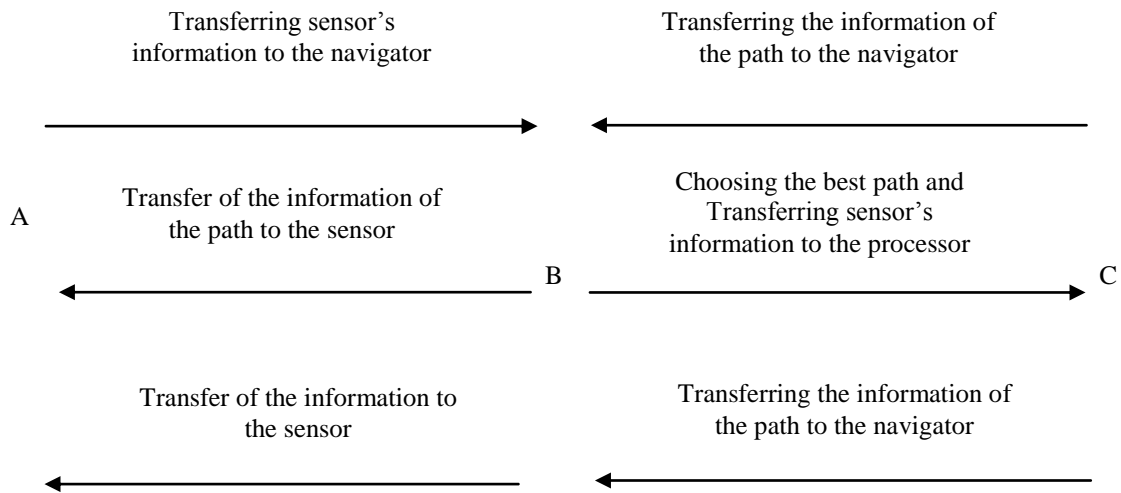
Transferring sensor's information to the navigator

Transferring the information of the path to the navigator

A

Transfer of the information of the path to the sensor

B

Choosing the best path and Transferring sensor's information to the processor

C

Transfer of the information to the sensor

Transferring the information of the path to the navigator